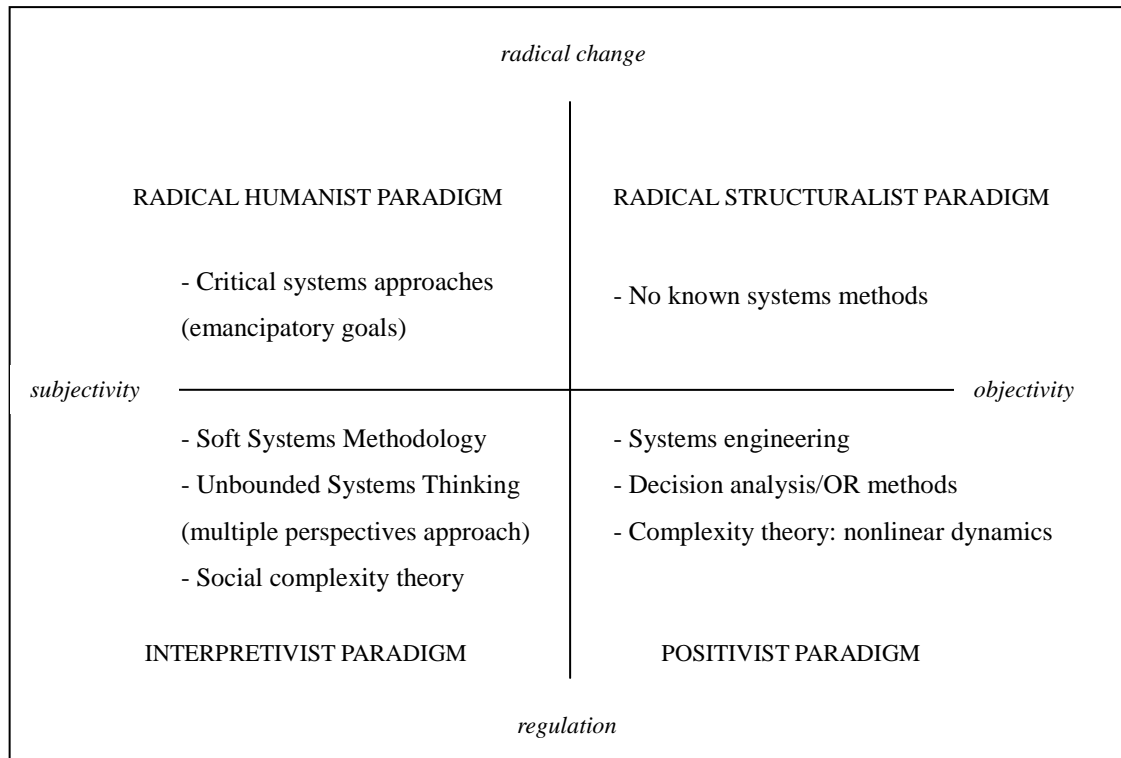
radical change

RADICAL HUMANIST PARADIGM

- Critical systems approaches (emancipatory goals)

RADICAL STRUCTURALIST PARADIGM

- No known systems methods

subjectivity

objectivity

- Soft Systems Methodology
- Unbounded Systems Thinking (multiple perspectives approach)
- Social complexity theory

INTERPRETIVIST PARADIGM

- Systems engineering
- Decision analysis/OR methods
- Complexity theory: nonlinear dynamics

POSITIVIST PARADIGM

regulation